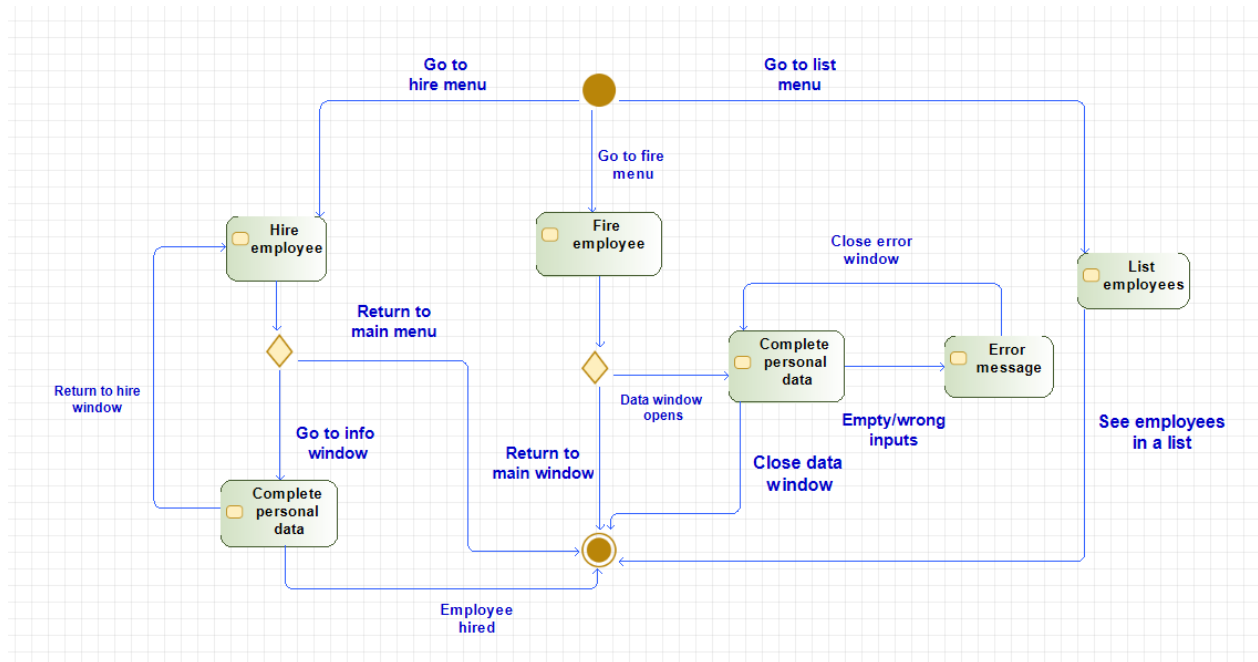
Go to hire menu

Go to list menu

Go to fire menu

Hire employee

Fire employee

Close error window

List employees

Return to main menu

Complete personal data

Error message

Return to hire window

Data window opens

Empty/wrong inputs

See employees in a list

Go to info window

Return to main window

Close data window

Complete personal data

Employee hired